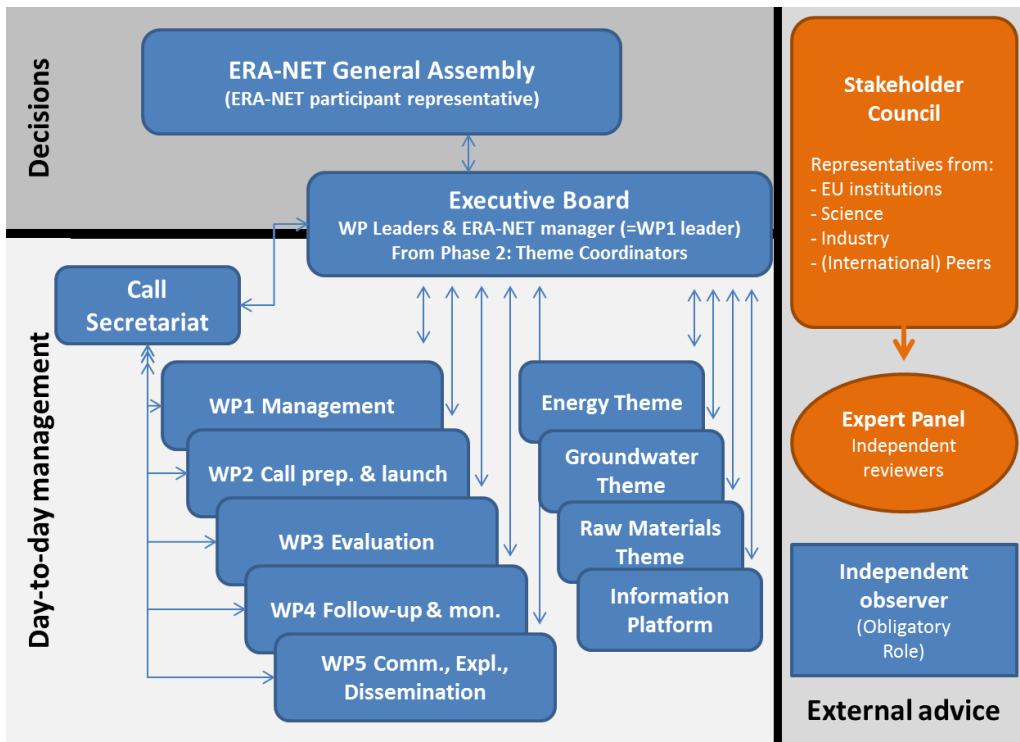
Decisions

ERA-NET General Assembly
(ERA-NET participant representative)

Executive Board
WP Leaders & ERA-NET manager (=WP1 leader)
From Phase 2: Theme Coordinators

Day-to-day management

Call Secretariat

WP1 Management

WP2 Call prep. & launch

WP3 Evaluation

WP4 Follow-up & mon.

WP5 Comm., Expl., Dissemination

Energy Theme

Groundwater Theme

Raw Materials Theme

Information Platform

Stakeholder Council

Representatives from:
- EU institutions
- Science
- Industry
- (International) Peers

Expert Panel
Independent reviewers

Independent observer
(Obligatory Role)

External advice